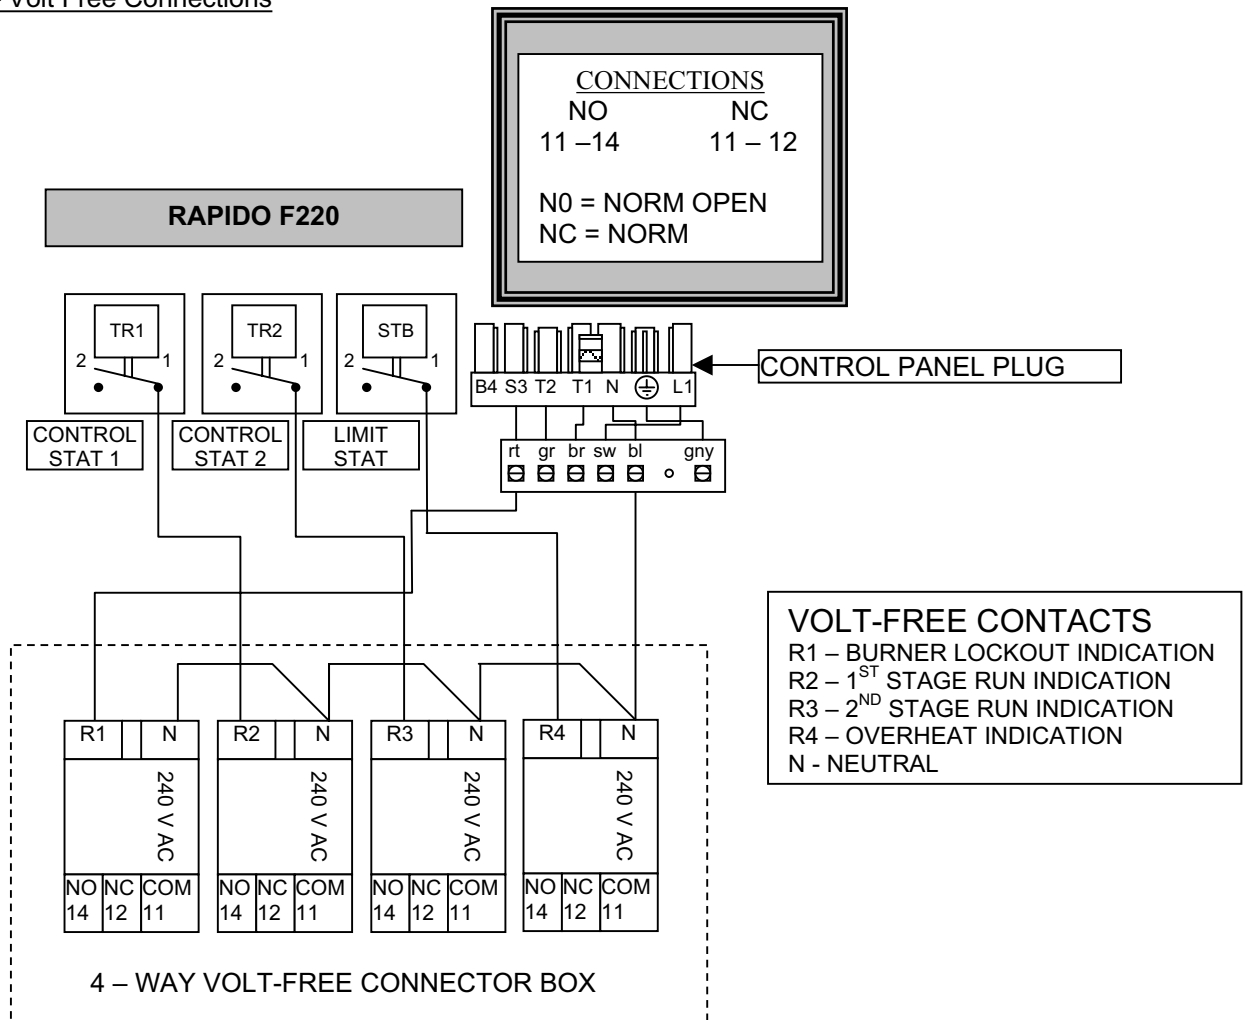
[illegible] Volt Free Connections

CONNECTIONS
NO NC
11 –14 11 – 12

N0 = NORM OPEN
NC = NORM

RAPIDO F220

TR1
2 1
CONTROL STAT 1

TR2
2 1
CONTROL STAT 2

STB
2 1
LIMIT STAT

B4 S3 T2 T1 N ⏚ L1

CONTROL PANEL PLUG

rt gr br sw bl gny

VOLT-FREE CONTACTS
R1 – BURNER LOCKOUT INDICATION
R2 – $1^{ST}$ STAGE RUN INDICATION
R3 – $2^{ND}$ STAGE RUN INDICATION
R4 – OVERHEAT INDICATION
N - NEUTRAL

R1 N
240 V AC
NO 14 NC 12 COM 11

R2 N
240 V AC
NO 14 NC 12 COM 11

R3 N
240 V AC
NO 14 NC 12 COM 11

R4 N
240 V AC
NO 14 NC 12 COM 11

4 – WAY VOLT-FREE CONNECTOR BOX